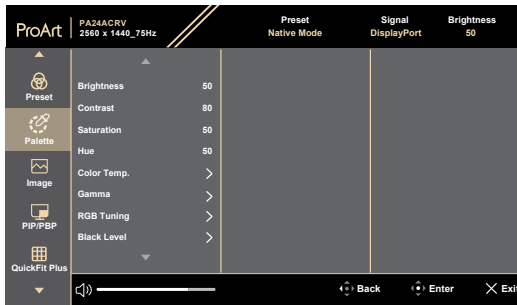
ProArt PA24ACRV 2560 x 1440_75Hz

| Preset | Signal | Brightness |
|---|---|---|
| Native Mode | DisplayPort | 50 |

Preset
Palette
Image
PIP/PBP
QuickFit Plus

| | |
|---|---|
| Brightness | 50 |
| Contrast | 80 |
| Saturation | 50 |
| Hue | 50 |
| Color Temp. | > |
| Gamma | > |
| RGB Tuning | > |
| Black Level | > |

Back Enter Exi